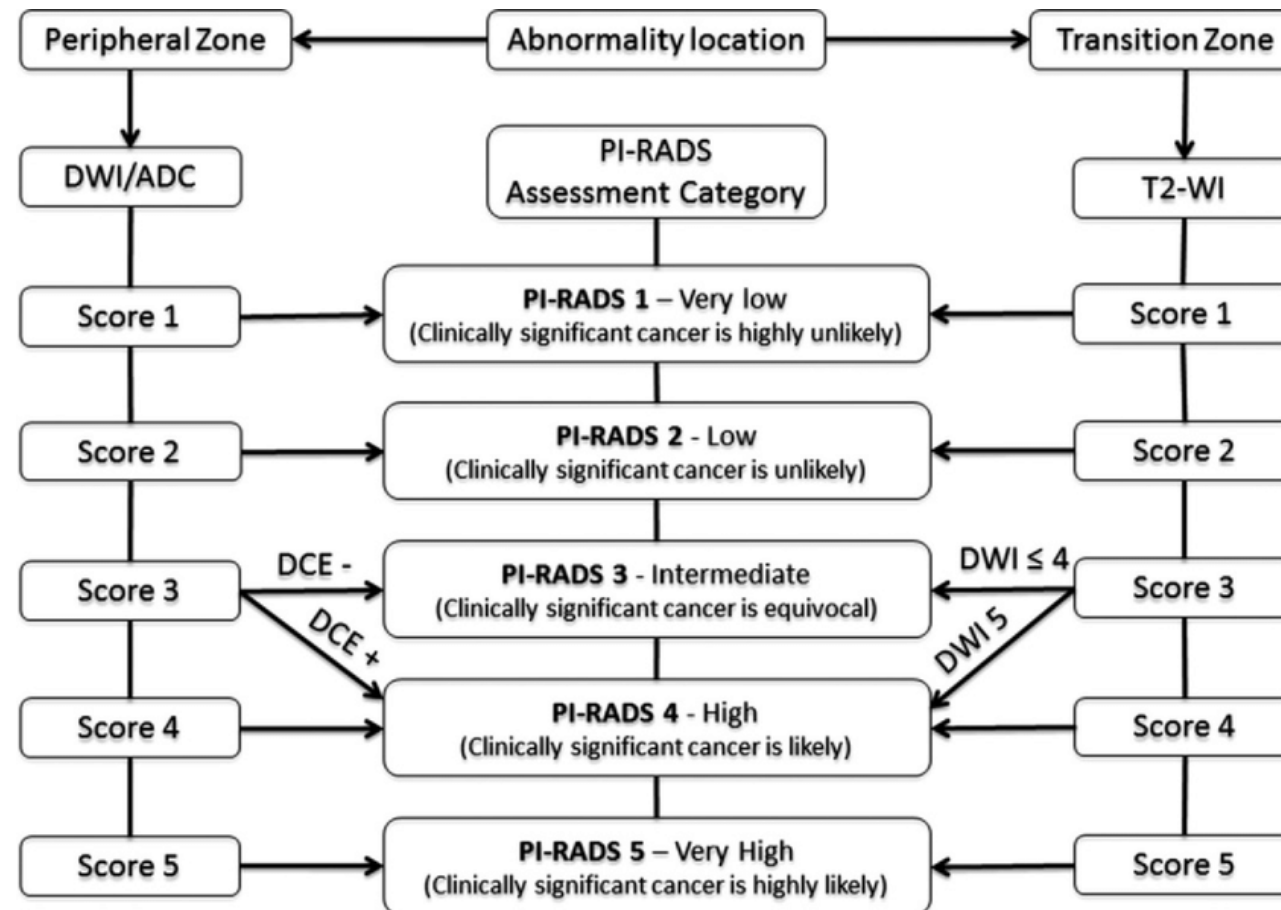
Peripheral Zone

Abnormality location

Transition Zone

DWI/ADC

PI-RADS Assessment Category

T2-WI

Score 1

**PI-RADS 1** – Very low (Clinically significant cancer is highly unlikely)

Score 1

Score 2

**PI-RADS 2** - Low (Clinically significant cancer is unlikely)

Score 2

Score 3

DCE -

DCE +

**PI-RADS 3** - Intermediate (Clinically significant cancer is equivocal)

DWI ≤ 4

DWI 5

Score 3

Score 4

**PI-RADS 4** - High (Clinically significant cancer is likely)

Score 4

Score 5

**PI-RADS 5** – Very High (Clinically significant cancer is highly likely)

Score 5